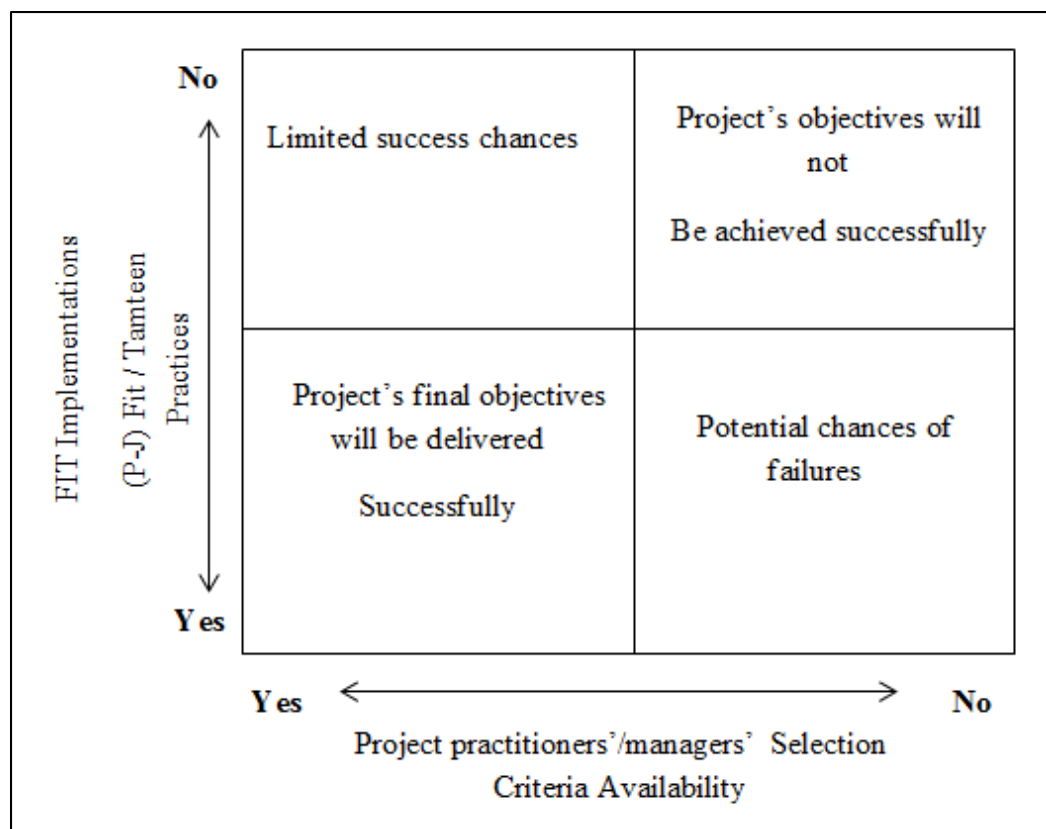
No

FIT Implementations

(P-J) Fit / Tamteen Practices

Yes

Limited success chances

Project's objectives will not

Be achieved successfully

Project's final objectives will be delivered

Successfully

Potential chances of failures

Yes

No

Project practitioners'/managers' Selection Criteria Availability